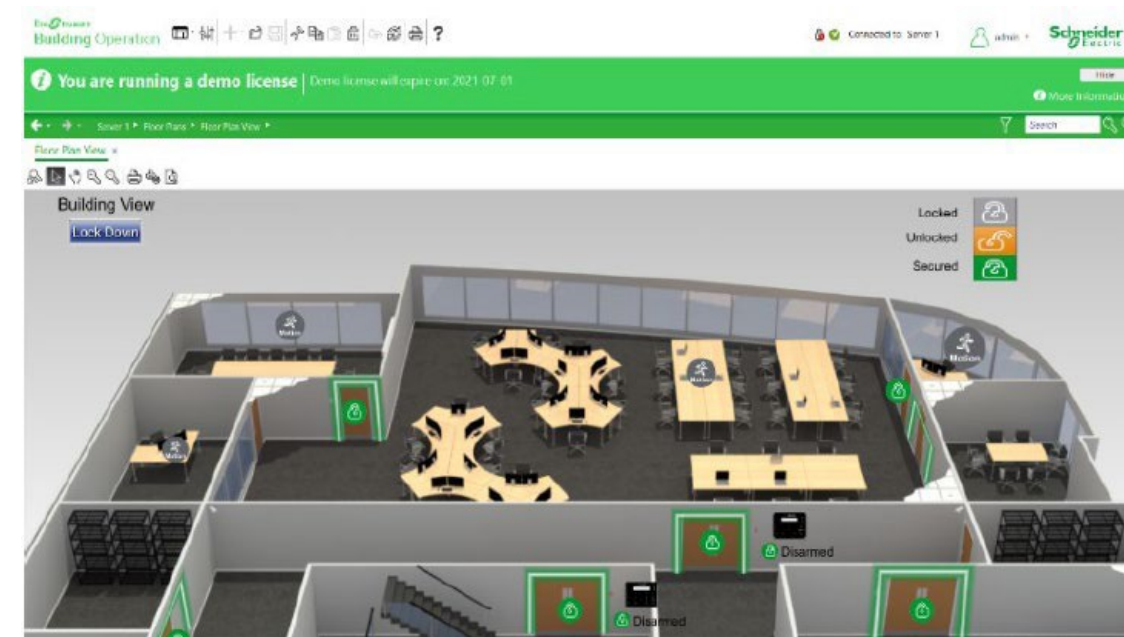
EcoStruxure Building Operation

?

Connected to: Server 1

admin

Schneider Electric

You are running a demo license | Demo license will expire on 2021 07 01

Hide

More information

Server 1 ▸ Floor Plans ▸ Floor Plan View ▸

Search

Floor Plan View ×

Building View

Lock Down

Locked

Unlocked

Secured

Motion

Motion

Motion

Motion

Disarmed

Disarmed